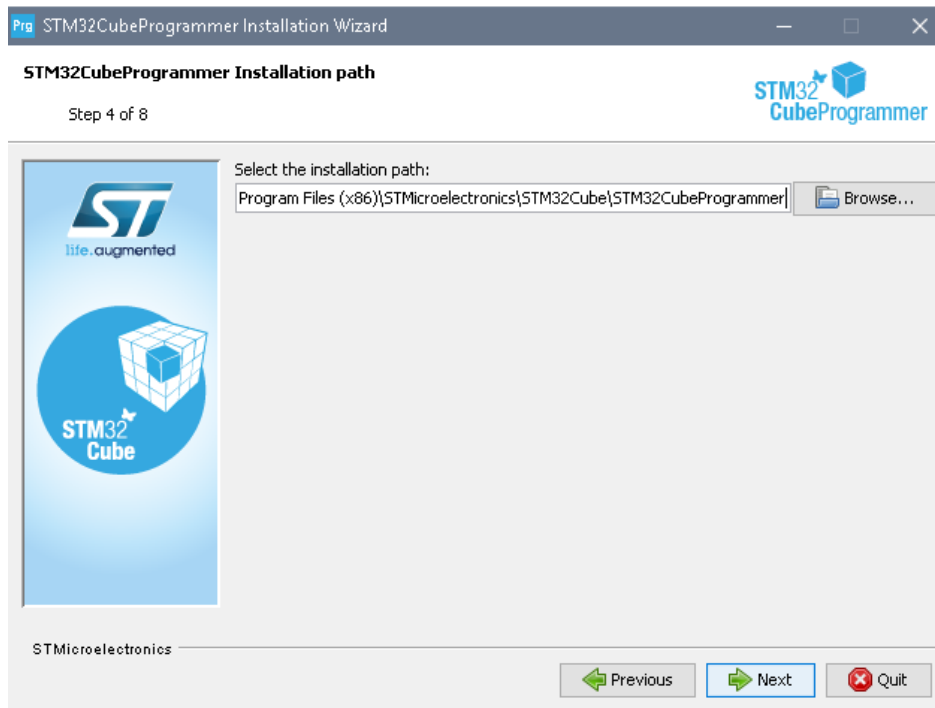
Prg STM32CubeProgrammer Installation Wizard

STM32CubeProgrammer Installation path

Step 4 of 8

STM32 CubeProgrammer

ST
life.augmented

STM32 Cube

Select the installation path:

Program Files (x86)\STMicroelectronics\STM32Cube\STM32CubeProgrammer

Browse...

STMicroelectronics

Previous

Next

Quit